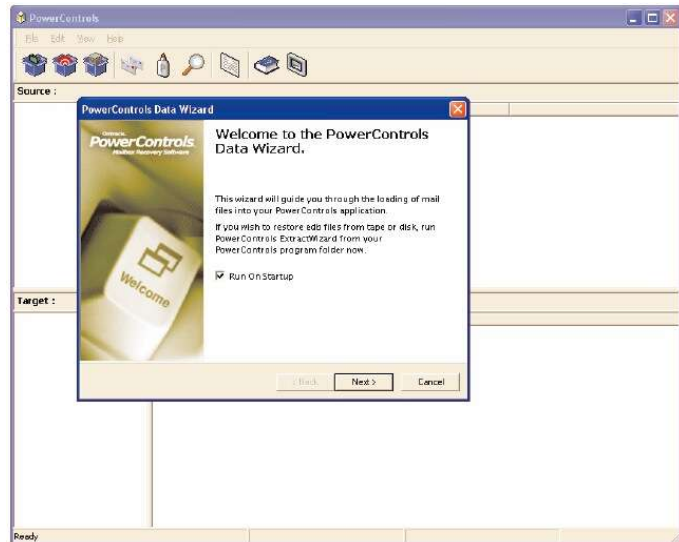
PowerControls

File Edit View Help

Source :

PowerControls Data Wizard

Ontrack PowerControls Mailbox Recovery Software

Welcome

Welcome to the PowerControls Data Wizard.

This wizard will guide you through the loading of mail files into your PowerControls application.

If you wish to restore edb files from tape or disk, run PowerControls ExtractWizard from your PowerControls program folder now.

Run On Startup

< Back Next > Cancel

Target :

Ready